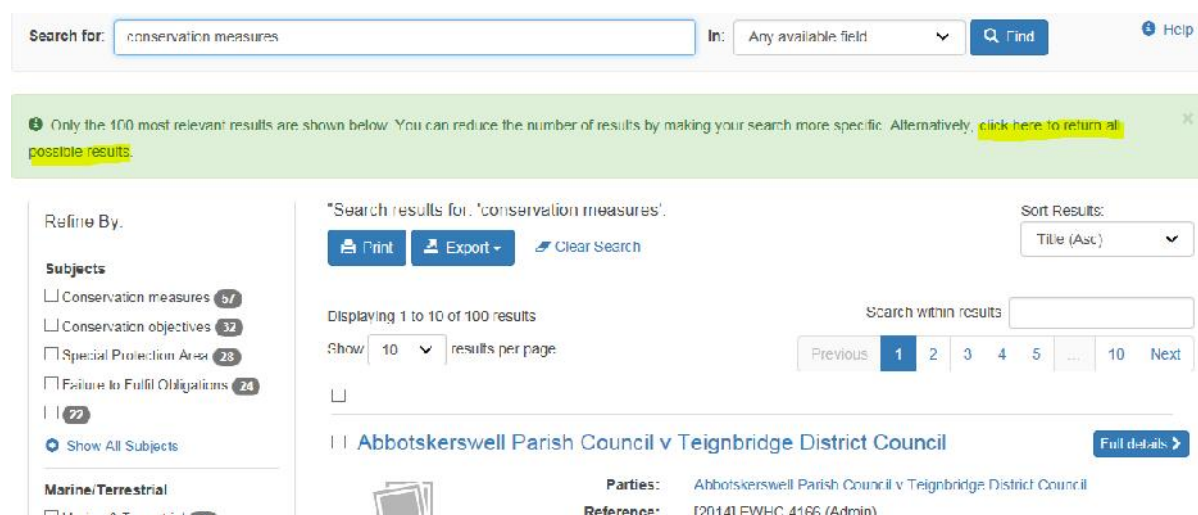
Search for: conservation measures In: Any available field Find Help

Only the 100 most relevant results are shown below. You can reduce the number of results by making your search more specific. Alternatively, click here to return all possible results.

Refine By.

Subjects

Conservation measures 57

Conservation objectives 32

Special Protection Area 28

Failure to Fulfil Obligations 24

22

Show All Subjects

Marine/Terrestrial

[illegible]

"Search results for: 'conservation measures'.

Print Export Clear Search

Sort Results:

Title (Asc)

Displaying 1 to 10 of 100 results

Search within results

Show 10 results per page

Previous 1 2 3 4 5 ... 10 Next

Abbotskerswell Parish Council v Teignbridge District Council

Full details

Parties: Abbotskerswell Parish Council v Teignbridge District Council

Reference: [2014] EWHC 4166 (Admin)